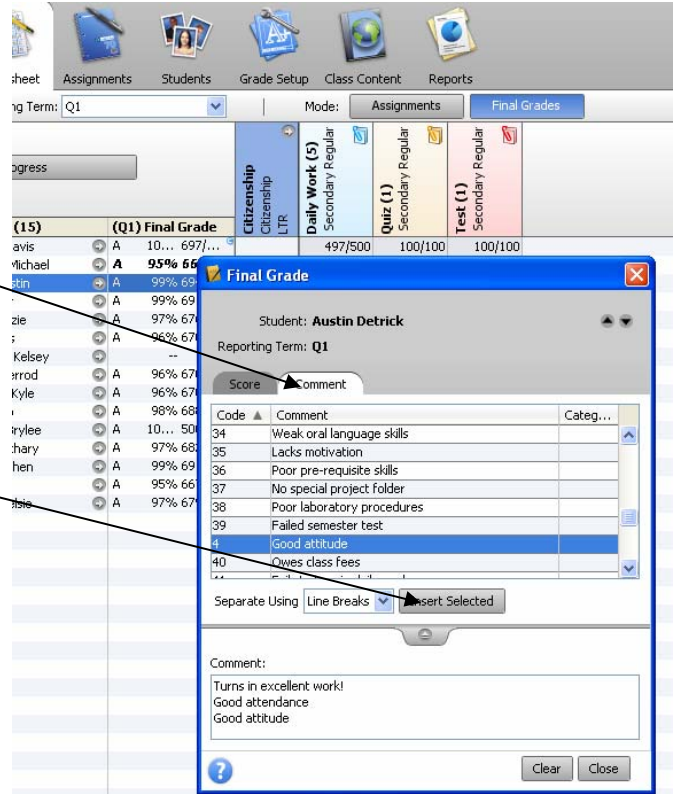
sheet Assignments Students Grade Setup Class Content Reports

ng Term: Q1

Mode: Assignments Final Grades

ogress

Citizenship Citizenship LTR

Daily Work (5) Secondary Regular

Quiz (1) Secondary Regular

Test (1) Secondary Regular

(15) (Q1) Final Grade

| | | | | | |
|---|---|---|---|---|---|
| avis | A | 10... 697/... | 497/500 | 100/100 | 100/100 |
| Michael | A | 95% 66 | | | |
| stin | A | 99% 69 | | | |
| | A | 99% 69 | | | |
| zie | A | 97% 67 | | | |
| ; | A | 96% 67 | | | |
| Kelsey | | -- | | | |
| errod | A | 96% 67 | | | |
| Kyle | A | 96% 67 | | | |
| | A | 98% 68 | | | |
| rylee | A | 10... 50 | | | |
| chary | A | 97% 68 | | | |
| hen | A | 99% 69 | | | |
| | A | 95% 66 | | | |
| elsie | A | 97% 67 | | | |

Final Grade

Student: Austin Detrick

Reporting Term: Q1

Score Comment

| Code ▲ | Comment | Categ... |
|---|---|---|
| 34 | Weak oral language skills | |
| 35 | Lacks motivation | |
| 36 | Poor pre-requisite skills | |
| 37 | No special project folder | |
| 38 | Poor laboratory procedures | |
| 39 | Failed semester test | |
| 4 | Good attitude | |
| 40 | Owes class fees | |

Separate Using Line Breaks Insert Selected

Comment:

Turns in excellent work!
Good attendance
Good attitude

Clear Close